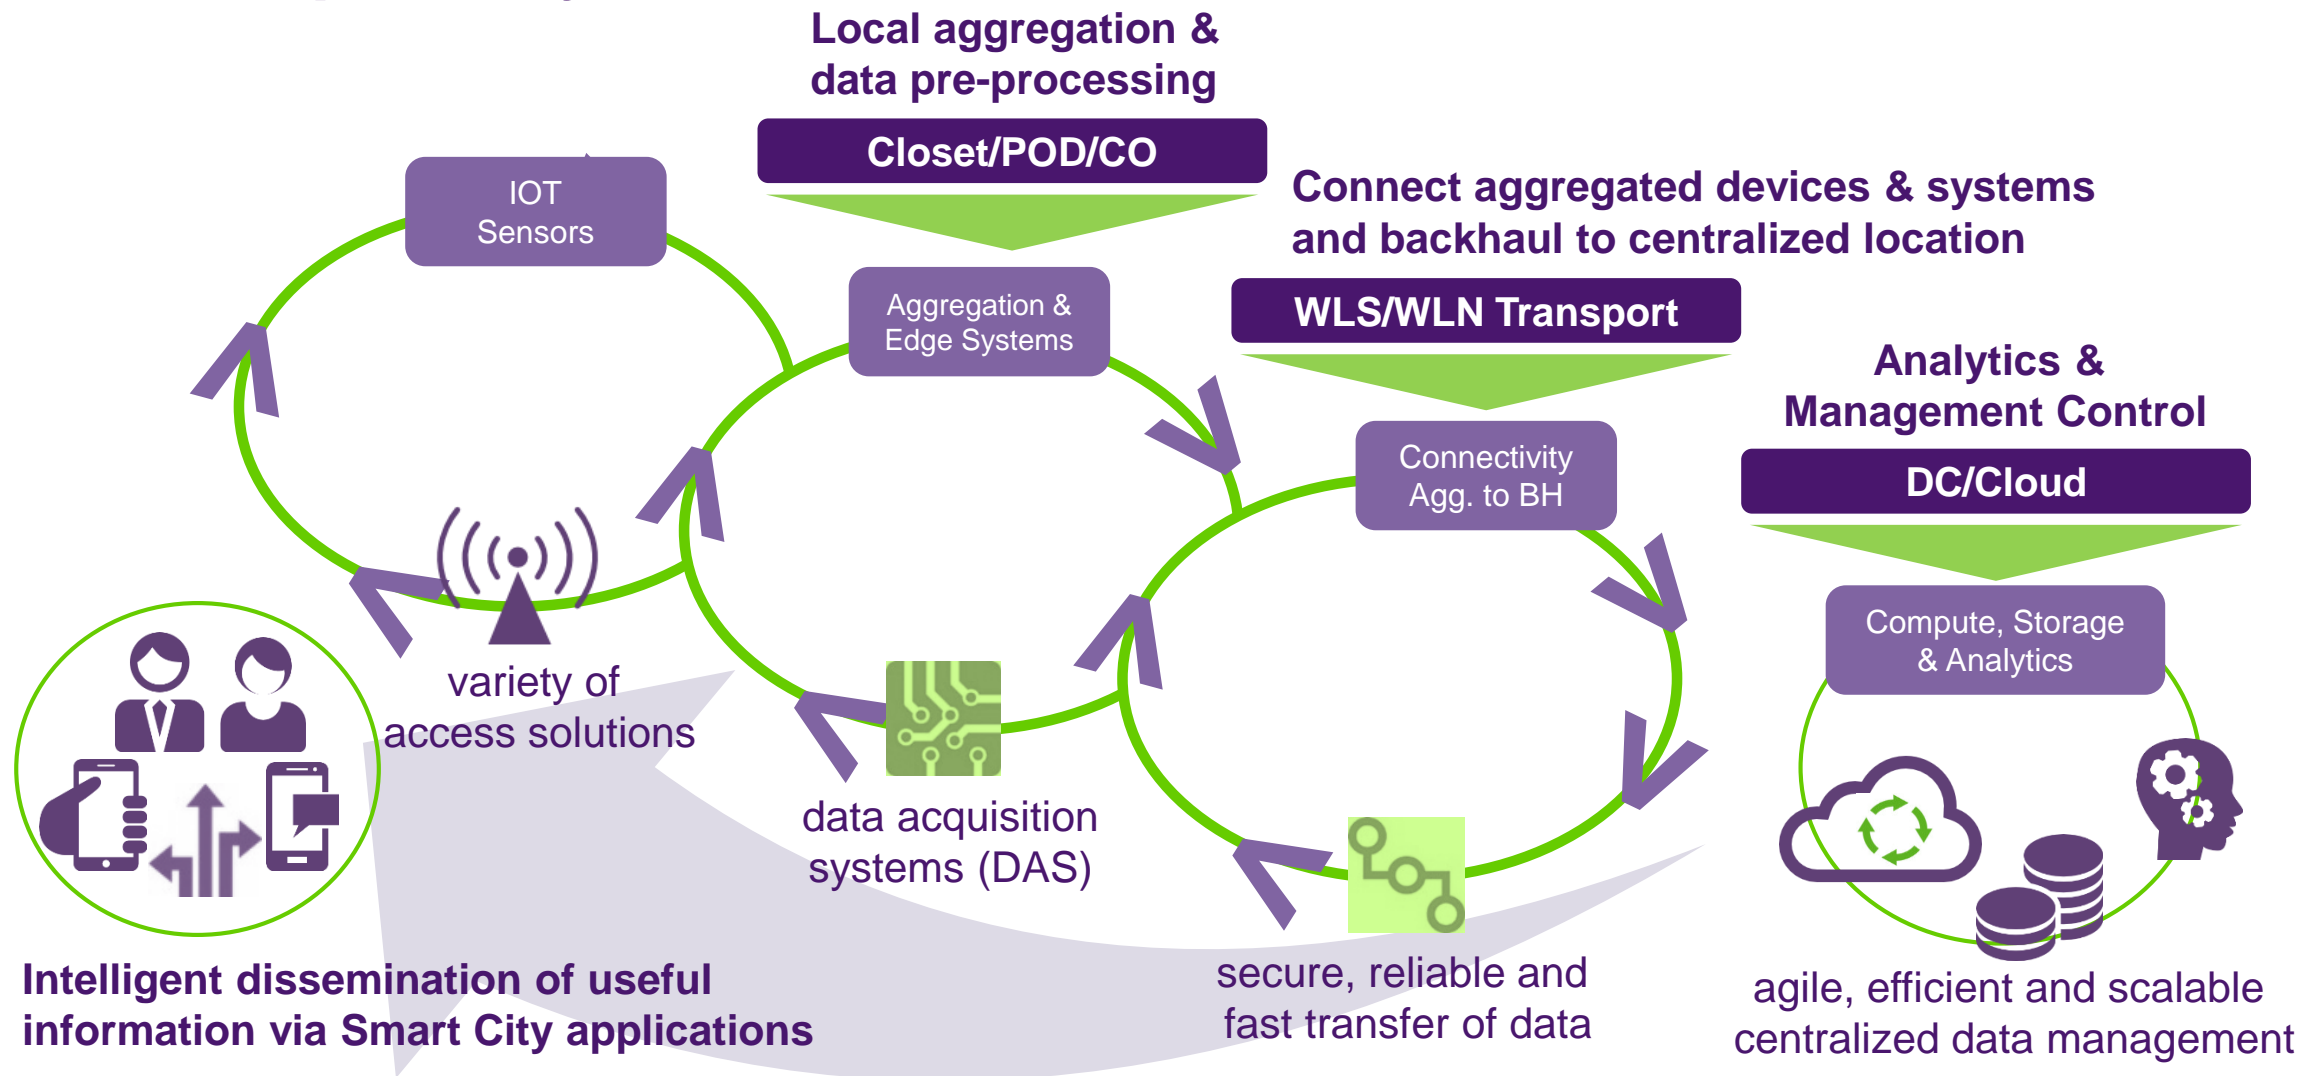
Local aggregation & data pre-processing

Closet/POD/CO

Connect aggregated devices & systems and backhaul to centralized location

WLS/WLN Transport

Analytics & Management Control

DC/Cloud

IOT Sensors

Aggregation & Edge Systems

Connectivity Agg. to BH

Compute, Storage & Analytics

variety of access solutions

data acquisition systems (DAS)

secure, reliable and fast transfer of data

agile, efficient and scalable centralized data management

Intelligent dissemination of useful information via Smart City applications